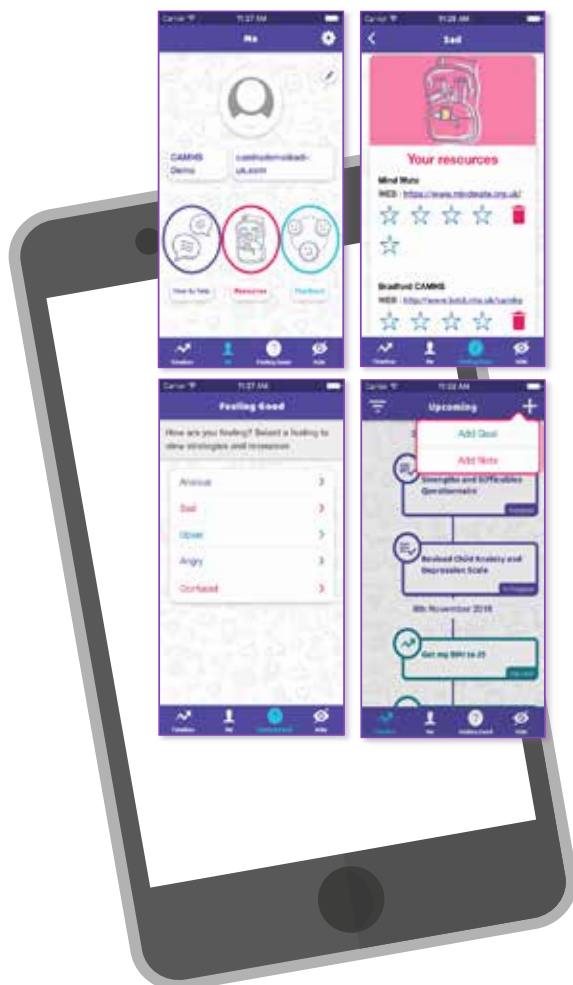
Carrier 11:27 AM

Me

CAMHS Demo

camhsdemo@sadi-uk.com

How to help

Resources

Timeline

Me

Feeling Good

Kids

Carrier 11:28 AM

Sad

Your resources

Mind Mate

WEB : https://www.mindmate.org.uk/

Bradford CAMHS

WEB : http://www.bdct.nhs.uk/camhs

Timeline

Me

Feeling Good

Kids

Carrier 11:27 AM

Feeling Good

How are you feeling? Select a feeling to view strategies and resources

Anxious

Sad

Upset

Angry

Confused

Timeline

Me

Feeling Good

Kids

Carrier 11:32 AM

Upcoming

Add Goal

Add Note

Strengths and Difficulties Questionnaire

Revised Child Anxiety and Depression Scale

8th November 2018

Get my BMI to 25

Timeline

Me

Feeling Good

Kids